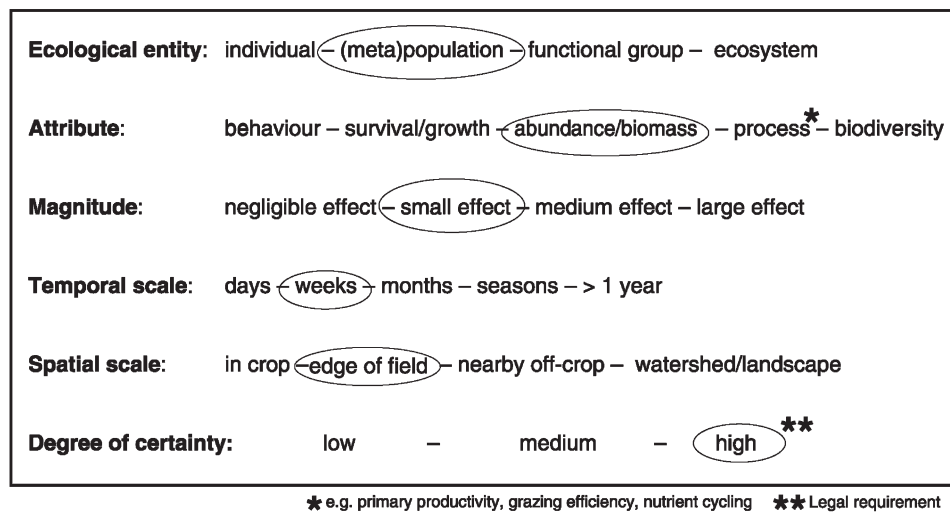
**Ecological entity**: individual – (meta)population – functional group – ecosystem

**Attribute**: behaviour – survival/growth – abundance/biomass – process* – biodiversity

**Magnitude**: negligible effect – small effect – medium effect – large effect

**Temporal scale**: days – weeks – months – seasons – > 1 year

**Spatial scale**: in crop – edge of field – nearby off-crop – watershed/landscape

**Degree of certainty:** low – medium – high**

* e.g. primary productivity, grazing efficiency, nutrient cycling ** Legal requirement